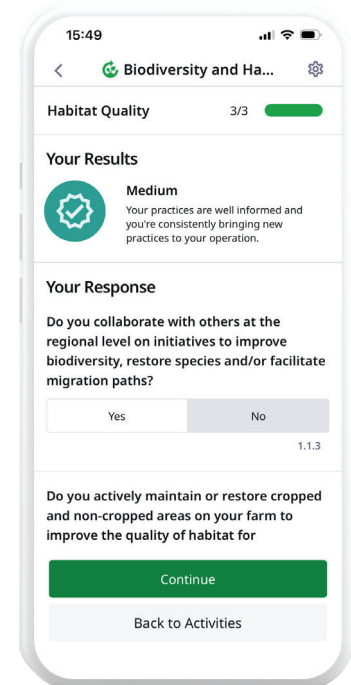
15:49

Biodiversity and Ha...

Habitat Quality 3/3

Your Results

Medium
Your practices are well informed and you're consistently bringing new practices to your operation.

Your Response

Do you collaborate with others at the regional level on initiatives to improve biodiversity, restore species and/or facilitate migration paths?

Yes | No

1.1.3

Do you actively maintain or restore cropped and non-cropped areas on your farm to improve the quality of habitat for

Continue

Back to Activities